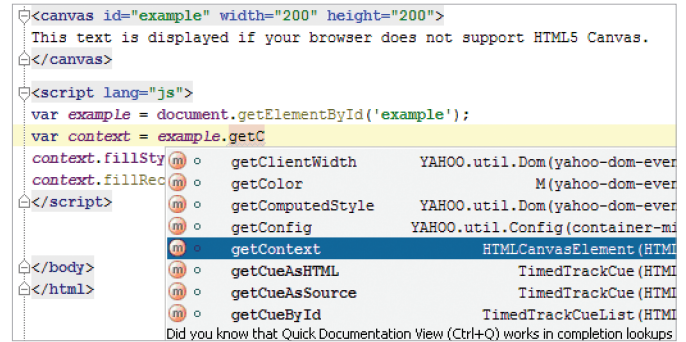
<canvas id="example" width="200" height="200">
This text is displayed if your browser does not support HTML5 Canvas.
</canvas>

<script lang="js">
var example = document.getElementById('example');
var context = example.getC
context.fillSty
context.fillRec
</script>

</body>
</html>

| | | |
|---|---|---|
| m o | getClientWidth | YAHOO.util.Dom(yahoo-dom-ever |
| m o | getColor | M(yahoo-dom-ever |
| m o | getComputedStyle | YAHOO.util.Dom(yahoo-dom-ever |
| m o | getConfig | YAHOO.util.Config(container-mi |
| m o | getContext | HTMLCanvasElement(HTM |
| m o | getCueAsHTML | TimedTrackCue(HTM |
| m o | getCueAsSource | TimedTrackCue(HTM |
| m o | getCueById | TimedTrackCueList(HTM |

Did you know that Quick Documentation View (Ctrl+Q) works in completion lookups